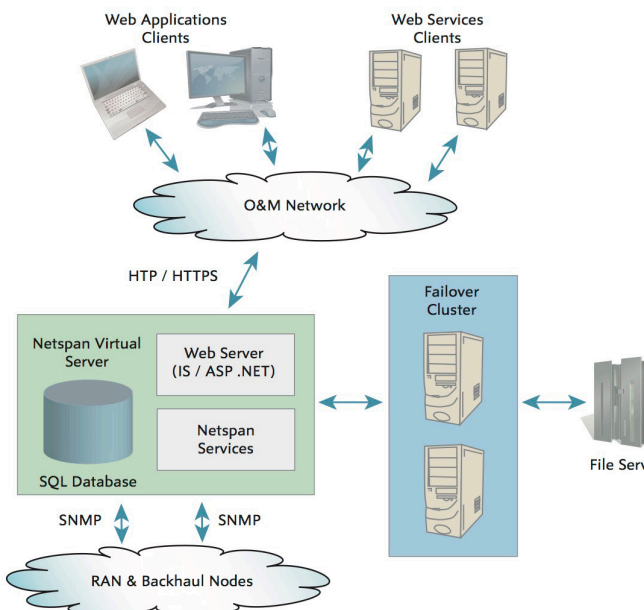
Web Applications Clients

Web Services Clients

O&M Network

HTP / HTTPS

Netspan Virtual Server

Web Server (IS / ASP .NET)

Netspan Services

SQL Database

Failover Cluster

File Serv

SNMP

SNMP

RAN & Backhaul Nodes